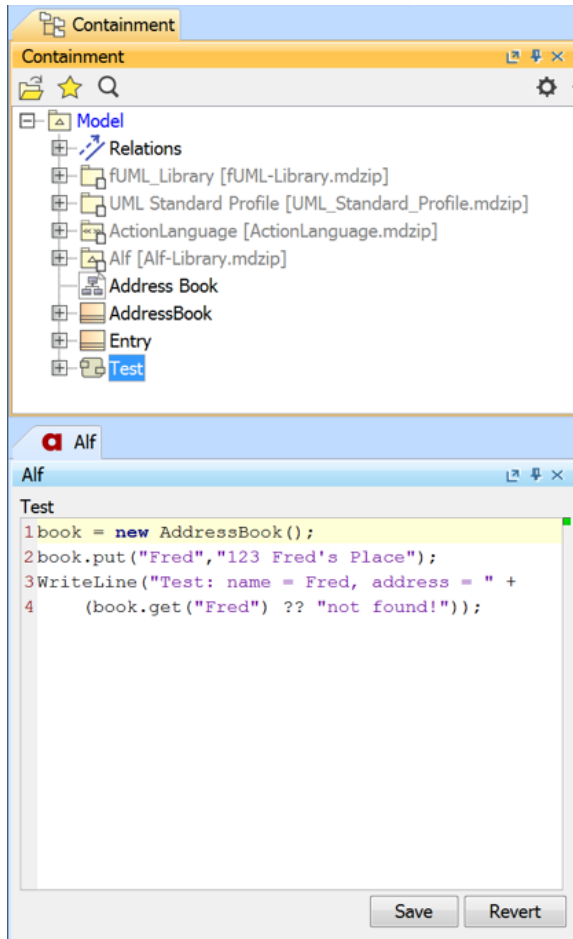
Containment

Containment

Model
Relations
fUML_Library [fUML-Library.mdzip]
UML Standard Profile [UML_Standard_Profile.mdzip]
ActionLanguage [ActionLanguage.mdzip]
Alf [Alf-Library.mdzip]
Address Book
AddressBook
Entry
Test

Alf

Alf

Test
1 book = new AddressBook();
2 book.put("Fred","123 Fred's Place");
3 WriteLine("Test: name = Fred, address = " +
4     (book.get("Fred") ?? "not found!"));

Save
Revert